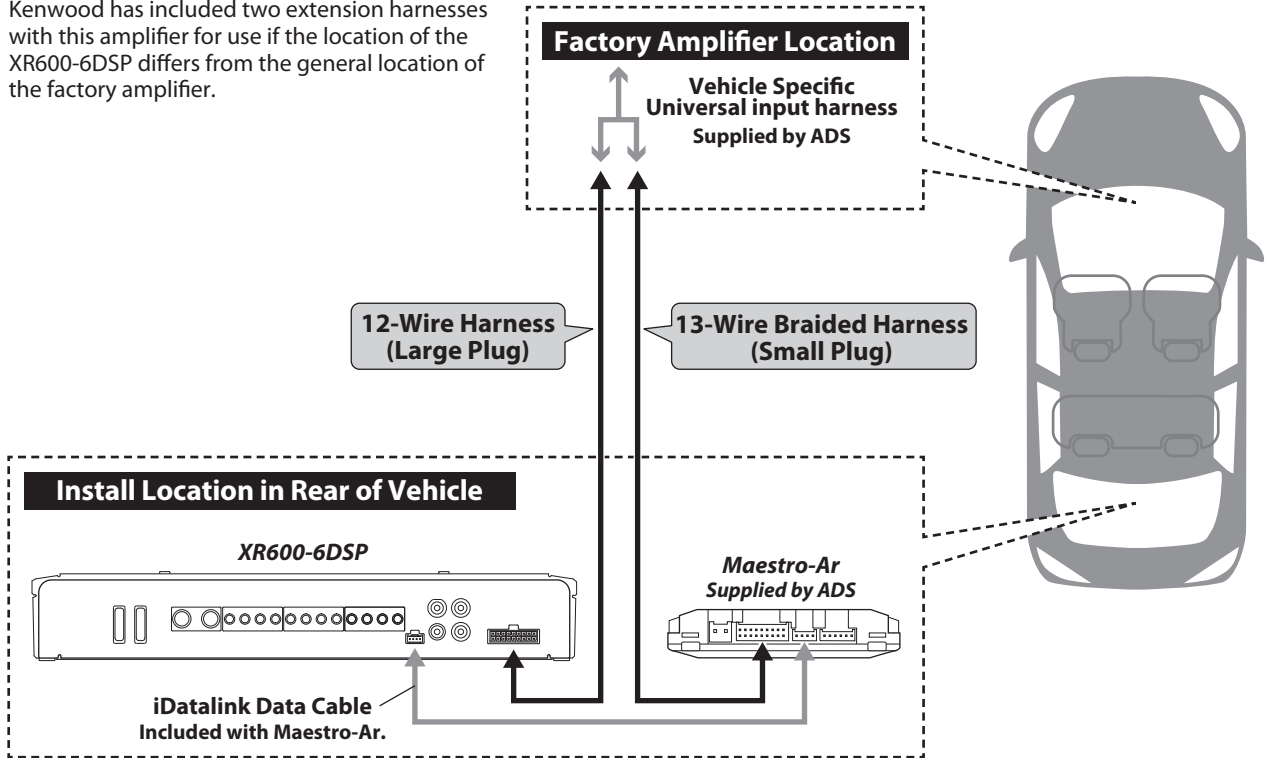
Kenwood has included two extension harnesses with this amplifier for use if the location of the XR600-6DSP differs from the general location of the factory amplifier.

Factory Amplifier Location

Vehicle Specific
Universal input harness
Supplied by ADS

12-Wire Harness
(Large Plug)

13-Wire Braided Harness
(Small Plug)

Install Location in Rear of Vehicle

XR600-6DSP

Maestro-Ar
Supplied by ADS

iDatalink Data Cable
Included with Maestro-Ar.